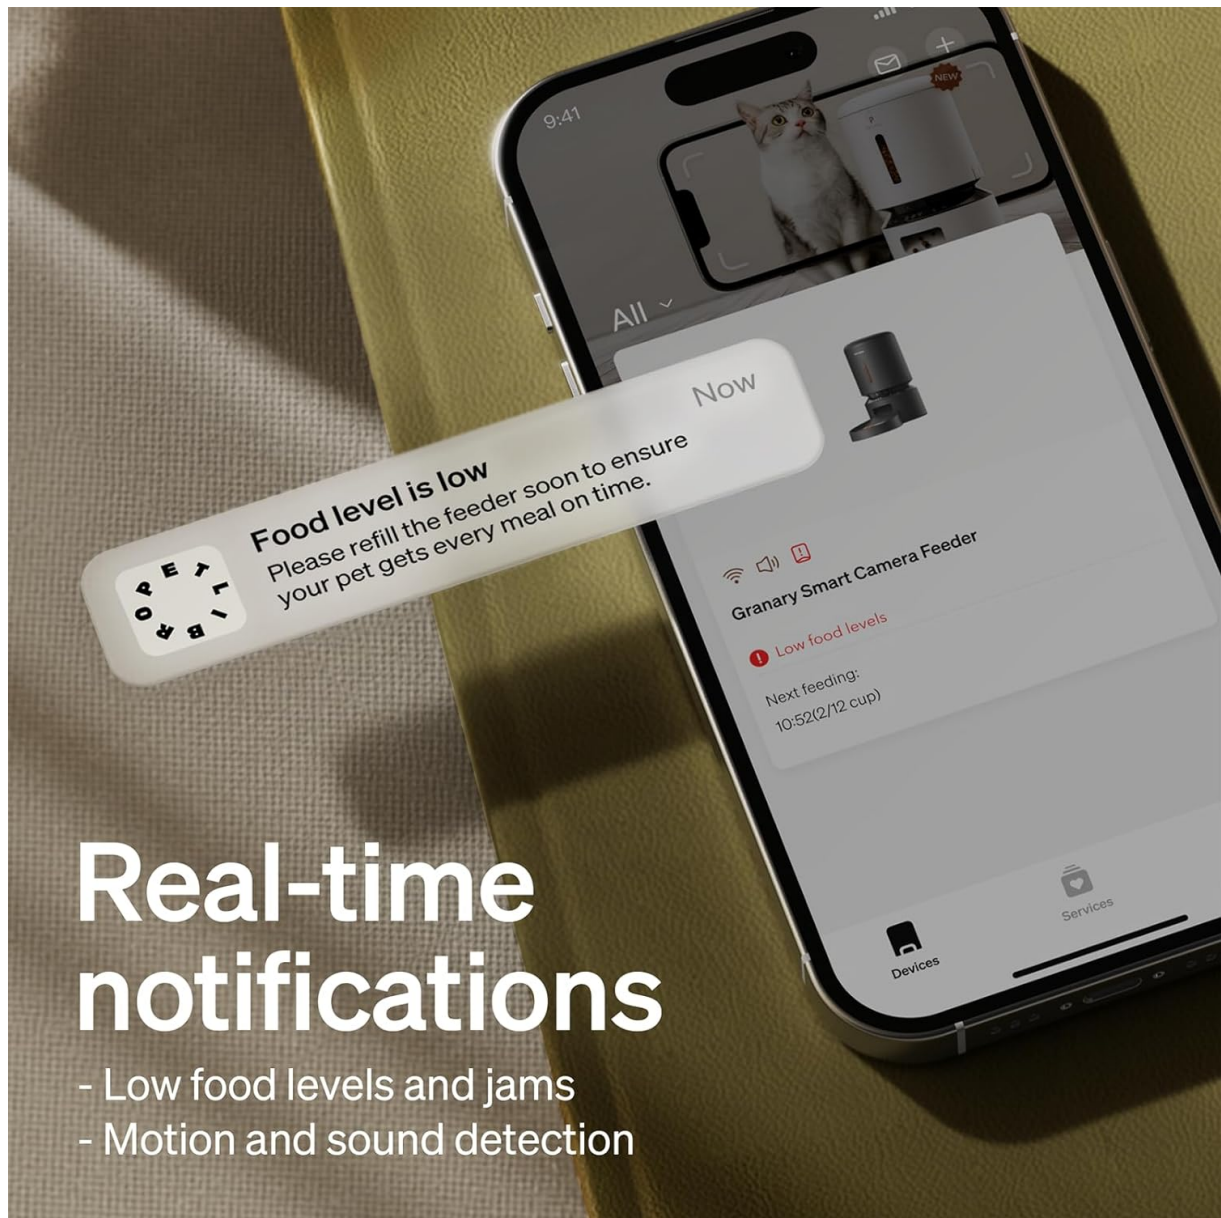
9:41

NEW

All

Now

PETLIBRO

Food level is low

Please refill the feeder soon to ensure your pet gets every meal on time.

Granary Smart Camera Feeder

Low food levels

Next feeding:
10:52(2/12 cup)

Services

Devices

Real-time notifications

- Low food levels and jams
- Motion and sound detection